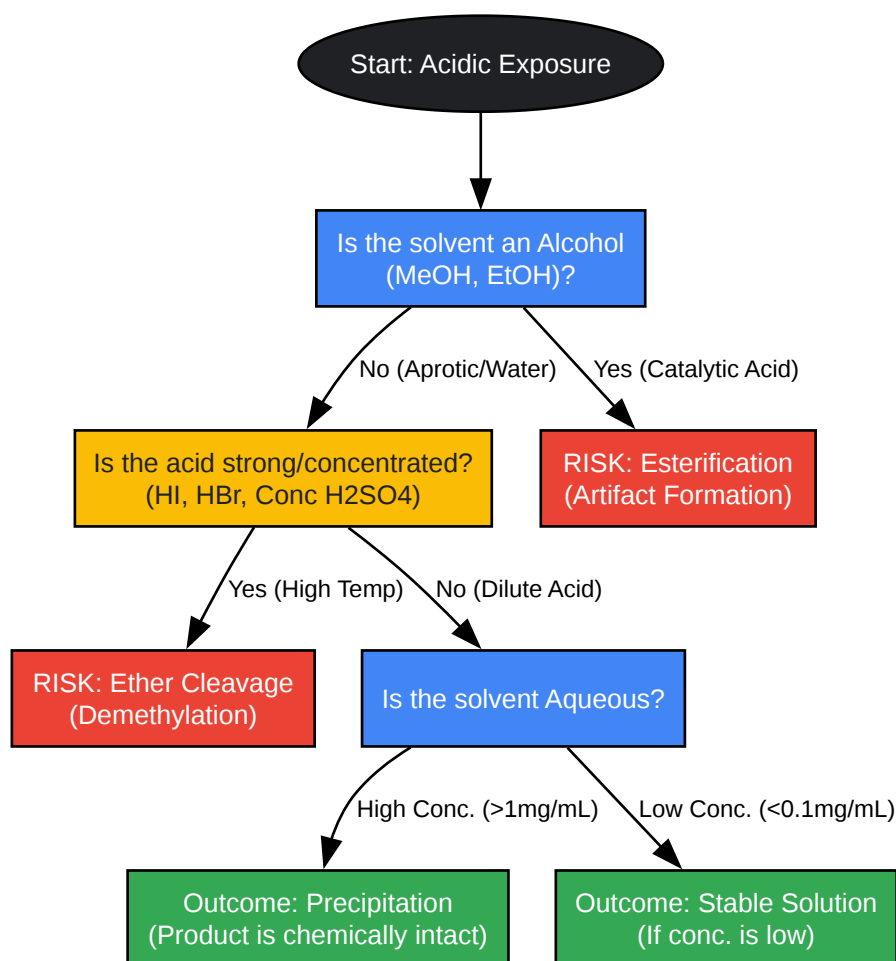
Start: Acidic Exposure

Is the solvent an Alcohol (MeOH, EtOH)?

No (Aprotic/Water)

Yes (Catalytic Acid)

Is the acid strong/concentrated? (HI, HBr, Conc H2SO4)

RISK: Esterification (Artifact Formation)

Yes (High Temp)

No (Dilute Acid)

RISK: Ether Cleavage (Demethylation)

Is the solvent Aqueous?

High Conc. (>1mg/mL)

Low Conc. (<0.1mg/mL)

Outcome: Precipitation (Product is chemically intact)

Outcome: Stable Solution (If conc. is low)